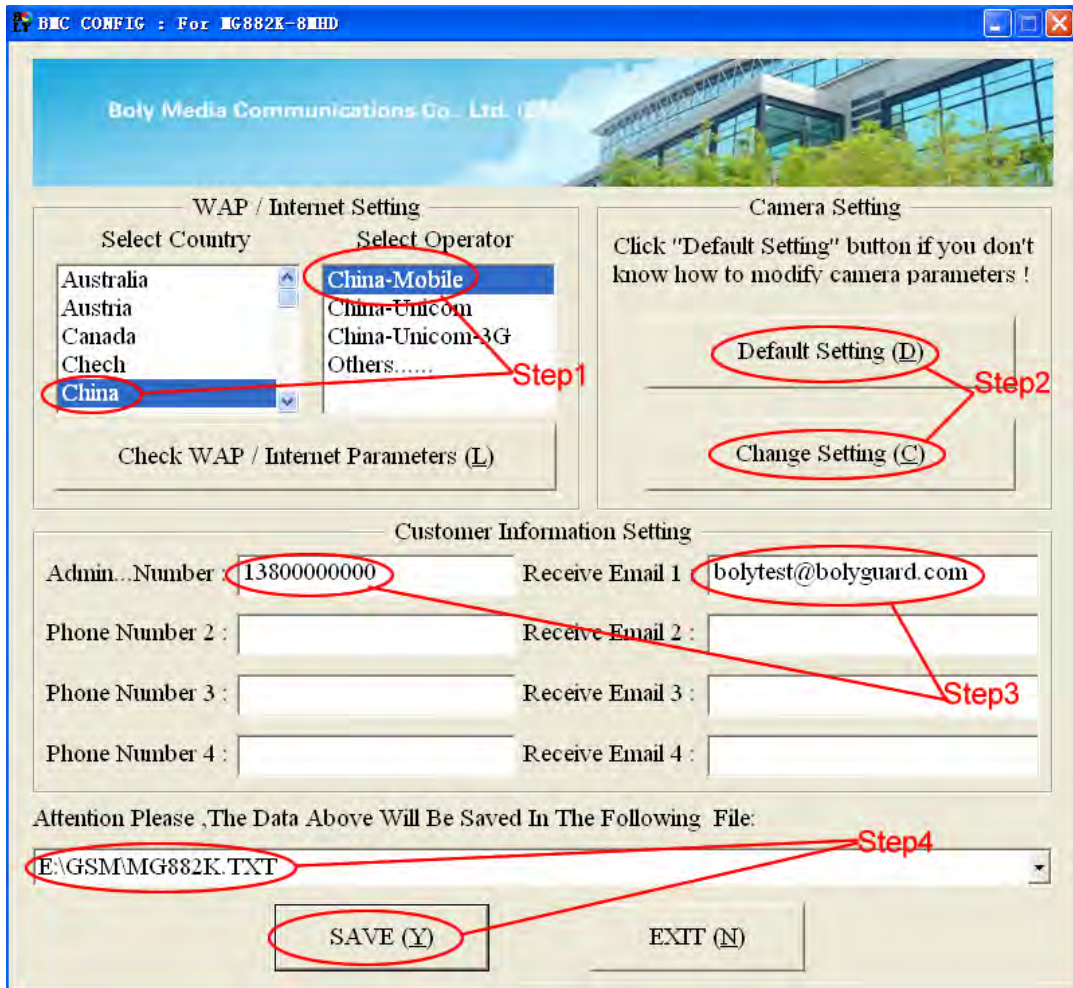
BMC CONFIG : For MG882K-8MHD

Boly Media Communications Co., Ltd. (BM

WAP / Internet Setting

Select Country

Australia
Austria
Canada
Chech
China

Select Operator

China-Mobile
China-Unicom
China-Unicom-3G
Others......

Step1

Check WAP / Internet Parameters (L)

Camera Setting

Click "Default Setting" button if you don't know how to modify camera parameters !

Default Setting (D)

Step2

Change Setting (C)

Customer Information Setting

Admin...Number : 13800000000

Receive Email 1 : bolytest@bolyguard.com

Phone Number 2 :

Receive Email 2 :

Phone Number 3 :

Receive Email 3 :

Step3

Phone Number 4 :

Receive Email 4 :

Attention Please ,The Data Above Will Be Saved In The Following File:

Step4

E:\GSM\MG882K.TXT

SAVE (Y)

EXIT (N)